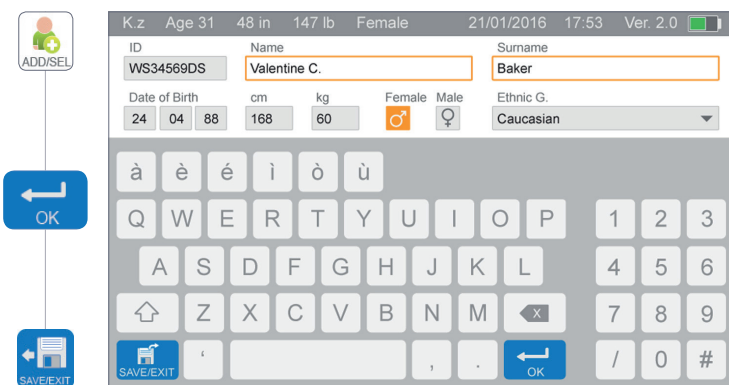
ADD/SEL

OK

SAVE/EXIT

K.z Age 31 48 in 147 lb Female 21/01/2016 17:53 Ver. 2.0

ID
WS34569DS

Name
Valentine C.

Surname
Baker

Date of Birth
24 04 88

cm
168

kg
60

Female ♂

Male ♀

Ethnic G.
Caucasian

à è é ì ò ù

Q W E R T Y U I O P

A S D F G H J K L

Z X C V B N M

SAVE/EXIT ' , . OK

1 2 3
4 5 6
7 8 9
/ 0 #